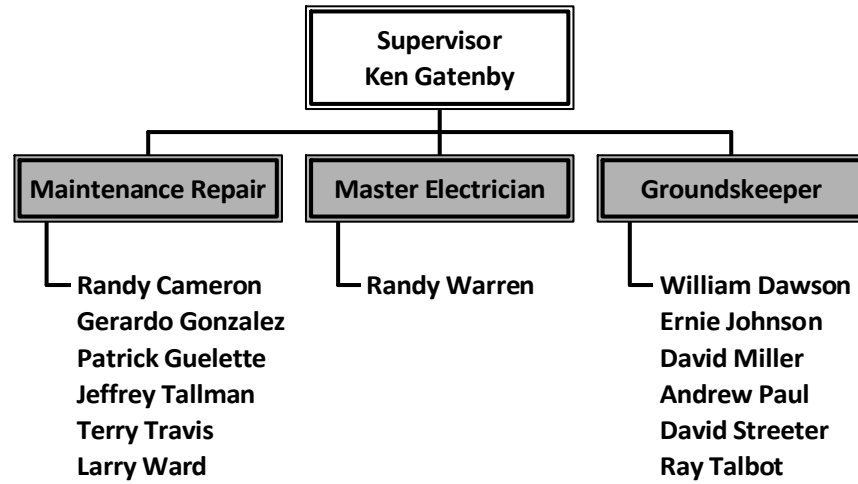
Supervisor
Ken Gatenby

Maintenance Repair

Randy Cameron
Gerardo Gonzalez
Patrick Guelette
Jeffrey Tallman
Terry Travis
Larry Ward

Master Electrician

Randy Warren

Groundskeeper

William Dawson
Ernie Johnson
David Miller
Andrew Paul
David Streeter
Ray Talbot